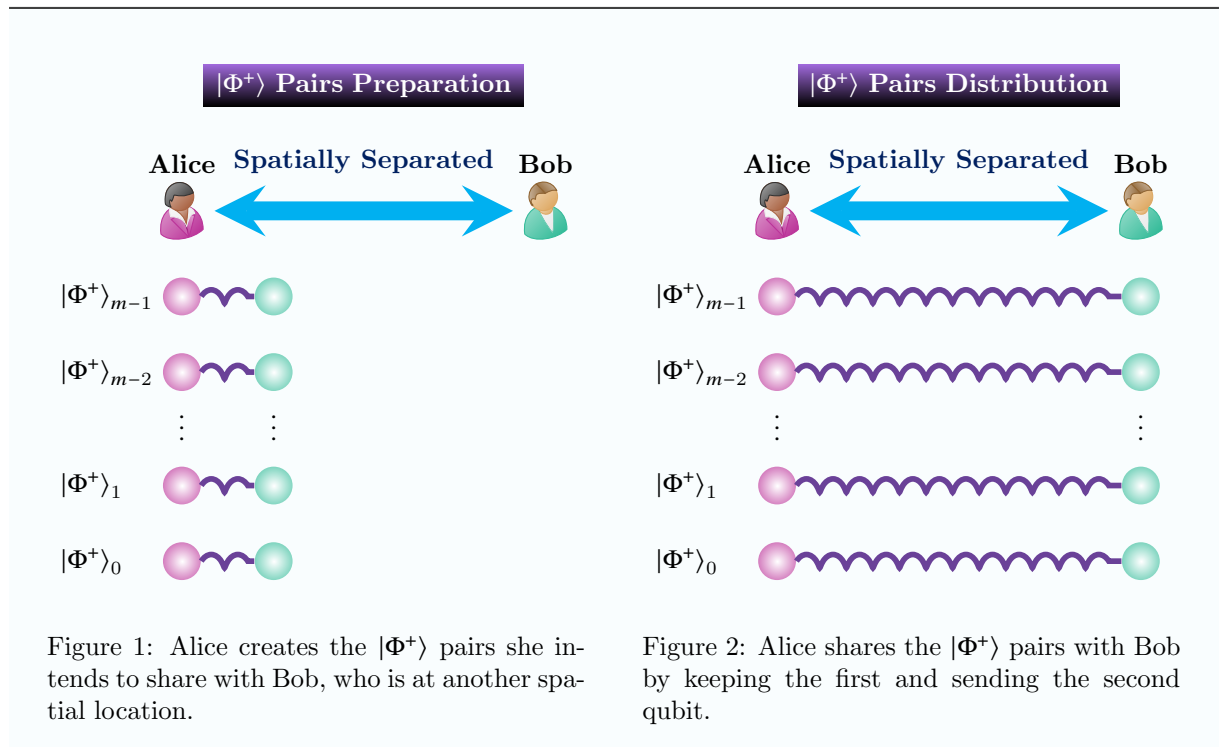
$|\Phi^+\rangle$ Pairs Preparation

Alice Spatially Separated Bob

$|\Phi^+\rangle_{m-1}$

$|\Phi^+\rangle_{m-2}$

$\vdots$ $\vdots$

$|\Phi^+\rangle_1$

$|\Phi^+\rangle_0$

Figure 1: Alice creates the $|\Phi^+\rangle$ pairs she intends to share with Bob, who is at another spatial location.

$|\Phi^+\rangle$ Pairs Distribution

Alice Spatially Separated Bob

$|\Phi^+\rangle_{m-1}$

$|\Phi^+\rangle_{m-2}$

$\vdots$ $\vdots$

$|\Phi^+\rangle_1$

$|\Phi^+\rangle_0$

Figure 2: Alice shares the $|\Phi^+\rangle$ pairs with Bob by keeping the first and sending the second qubit.